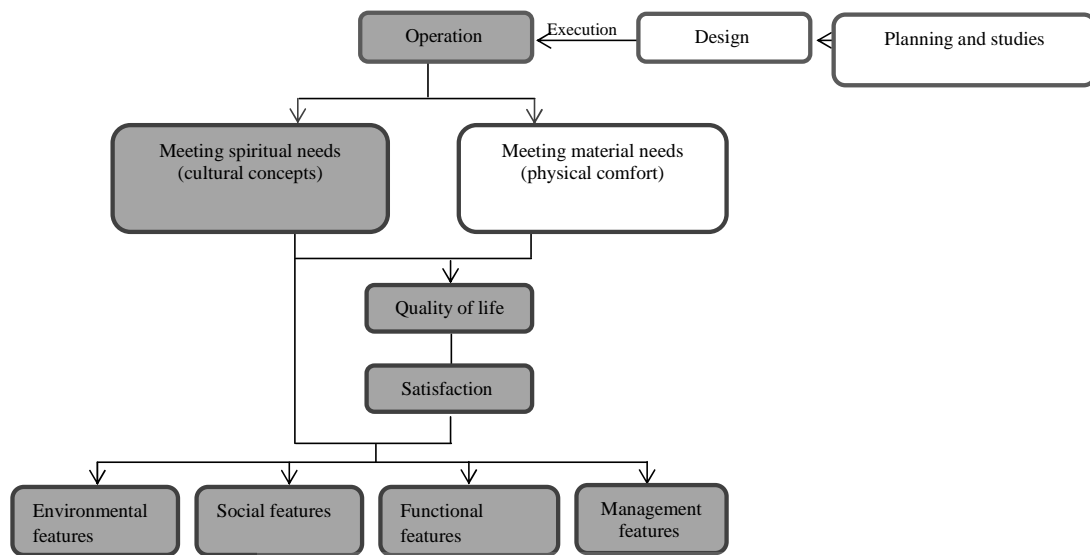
Operation

Execution

Design

Planning and studies

Meeting spiritual needs (cultural concepts)

Meeting material needs (physical comfort)

Quality of life

Satisfaction

Environmental features

Social features

Functional features

Management features